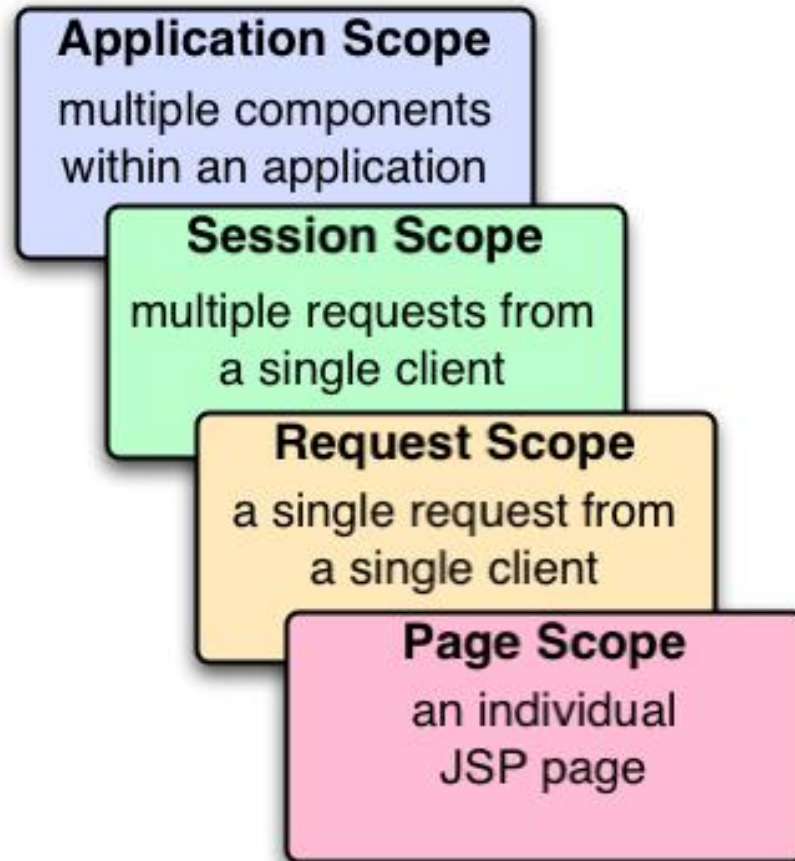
Application Scope
multiple components within an application

Session Scope
multiple requests from a single client

Request Scope
a single request from a single client

Page Scope
an individual JSP page